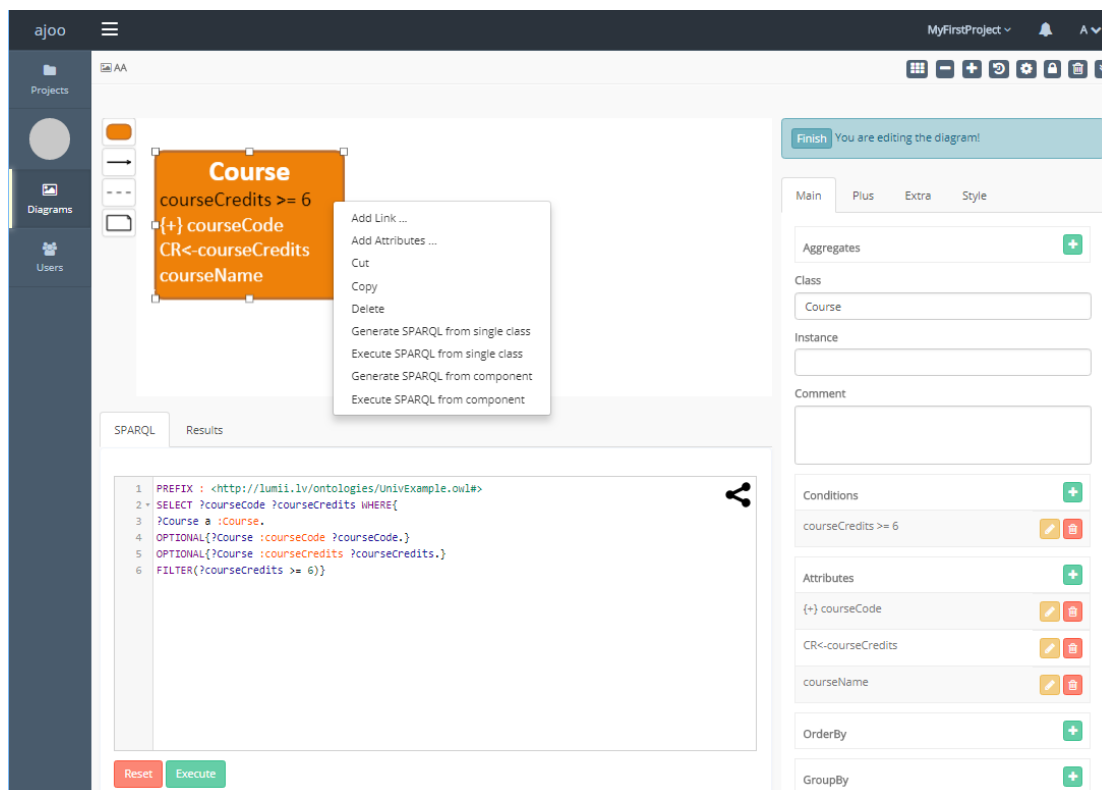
ajoo

MyFirstProject

A

Projects

Diagrams

Users

AA

Course
courseCredits >= 6
{+} courseCode
CR<-courseCredits
courseName

Add Link ...
Add Attributes ...
Cut
Copy
Delete
Generate SPARQL from single class
Execute SPARQL from single class
Generate SPARQL from component
Execute SPARQL from component

SPARQL
Results

1 PREFIX : <http://lumii.lv/ontologies/UnivExample.owl#>
2 SELECT ?courseCode ?courseCredits WHERE{
3 ?Course a :Course.
4 OPTIONAL{?Course :courseCode ?courseCode.}
5 OPTIONAL{?Course :courseCredits ?courseCredits.}
6 FILTER(?courseCredits >= 6)}

Reset
Execute

Finish You are editing the diagram!

Main
Plus
Extra
Style

Aggregates

Class
Course

Instance

Comment

Conditions
courseCredits >= 6

Attributes
{+} courseCode
CR<-courseCredits
courseName

OrderBy

GroupBy